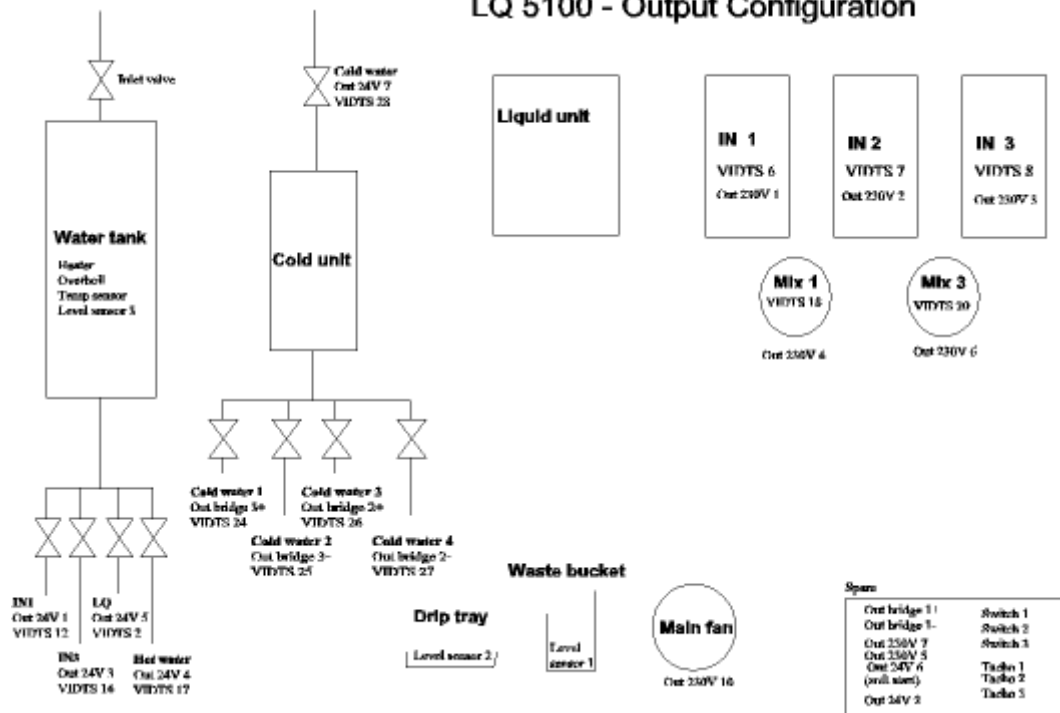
LQ 5100 - Output Configuration

Inlet valve

Water tank

Heater
Overboil
Temp sensor
Level sensor 5

IN1
Out 24V 1
VIDTS 12

IN3
Out 24V 3
VIDTS 14

LQ
Out 24V 5
VIDTS 2

Hot water
Out 24V 4
VIDTS 17

Cold water
Out 24V 7
VIDTS 23

Cold unit

Cold water 1
Out bridge 3+
VIDTS 24

Cold water 2
Out bridge 3-
VIDTS 25

Cold water 3
Out bridge 2+
VIDTS 26

Cold water 4
Out bridge 2-
VIDTS 27

Liquid unit

IN 1
VIDTS 6
Out 230V 1

IN 2
VIDTS 7
Out 230V 2

IN 3
VIDTS 8
Out 230V 3

Mix 1
VIDTS 18
Out 230V 4

Mix 3
VIDTS 20
Out 230V 6

Waste bucket

Drip tray

Level sensor 2

Level sensor 1

Main fan
Out 230V 10

Spare
Out bridge 1+
Out bridge 1-
Out 230V 7
Out 230V 5
Out 24V 6 (roll start)
Out 24V 2

Switch 1
Switch 2
Switch 3
Tacho 1
Tacho 2
Tacho 3